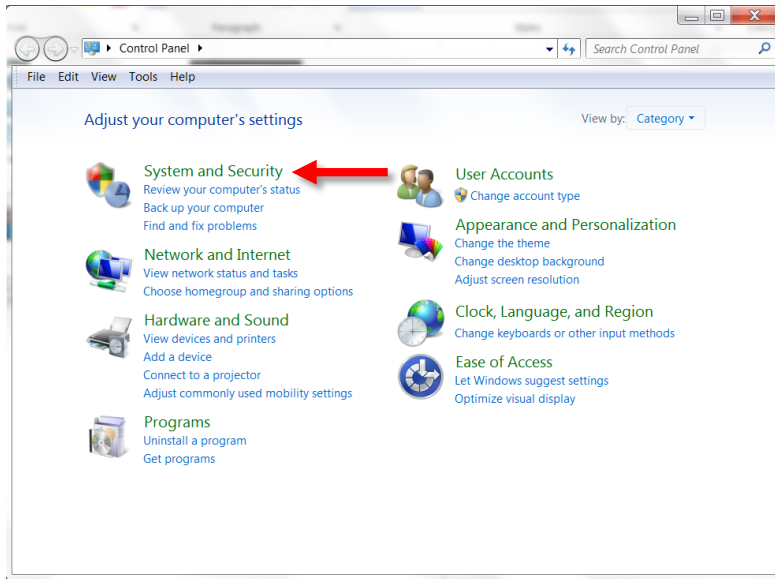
Control Panel

Search Control Panel

File Edit View Tools Help

Adjust your computer's settings

View by: Category

System and Security
Review your computer's status
Back up your computer
Find and fix problems

Network and Internet
View network status and tasks
Choose homegroup and sharing options

Hardware and Sound
View devices and printers
Add a device
Connect to a projector
Adjust commonly used mobility settings

Programs
Uninstall a program
Get programs

User Accounts
Change account type

Appearance and Personalization
Change the theme
Change desktop background
Adjust screen resolution

Clock, Language, and Region
Change keyboards or other input methods

Ease of Access
Let Windows suggest settings
Optimize visual display